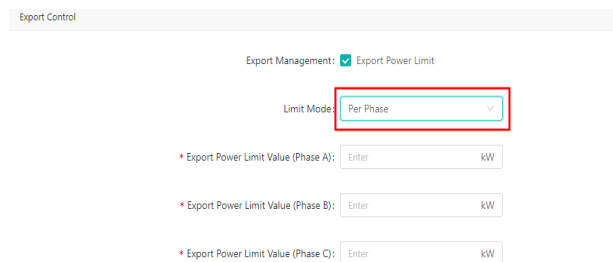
Export Control

Export Management: Export Power Limit

Limit Mode: Per Phase

* Export Power Limit Value (Phase A): Enter kW

* Export Power Limit Value (Phase B): Enter kW

* Export Power Limit Value (Phase C): Enter kW